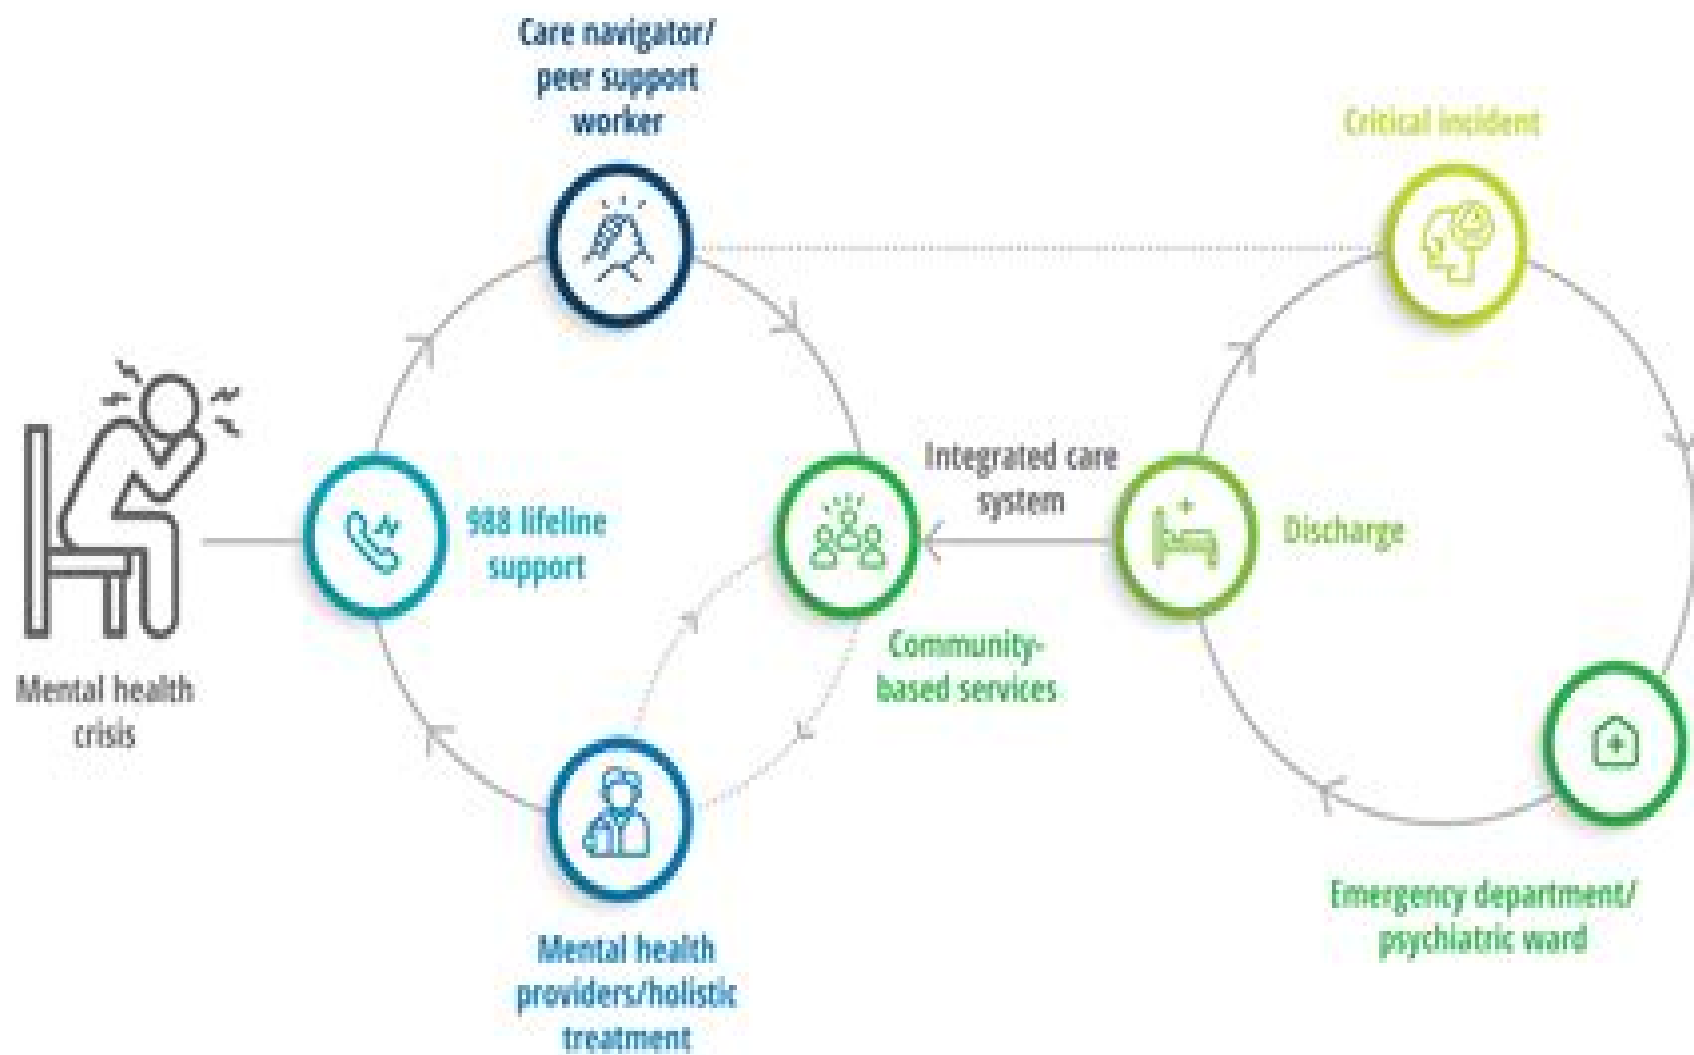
Care navigator/ peer support worker

Critical incident

Mental health crisis

988 lifeline support

Integrated care system

Discharge

Community-based services

Mental health providers/holistic treatment

Emergency department/ psychiatric ward